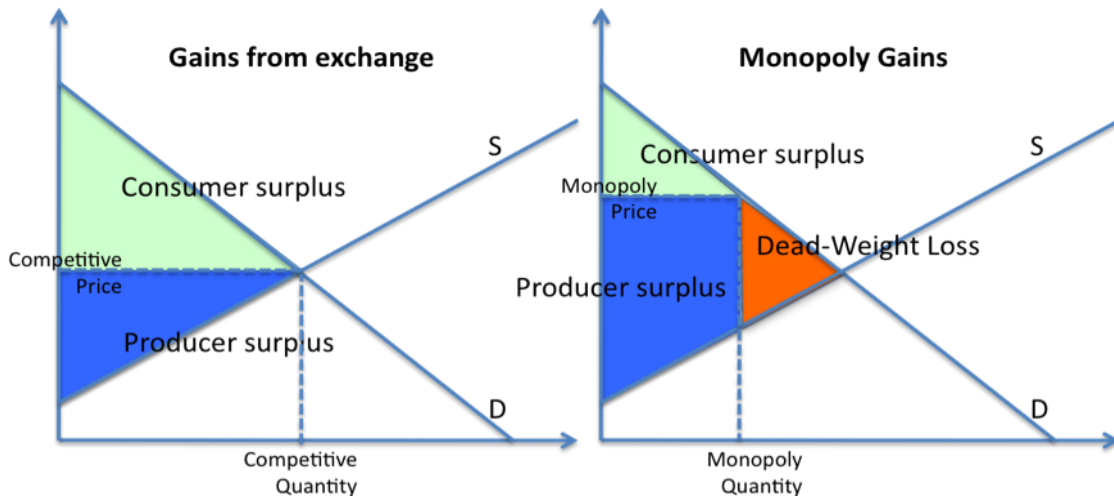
Gains from exchange

S

Consumer surplus

Competitive Price

Producer surplus

D

Competitive Quantity

Monopoly Gains

S

Consumer surplus

Monopoly Price

Dead-Weight Loss

Producer surplus

D

Monopoly Quantity